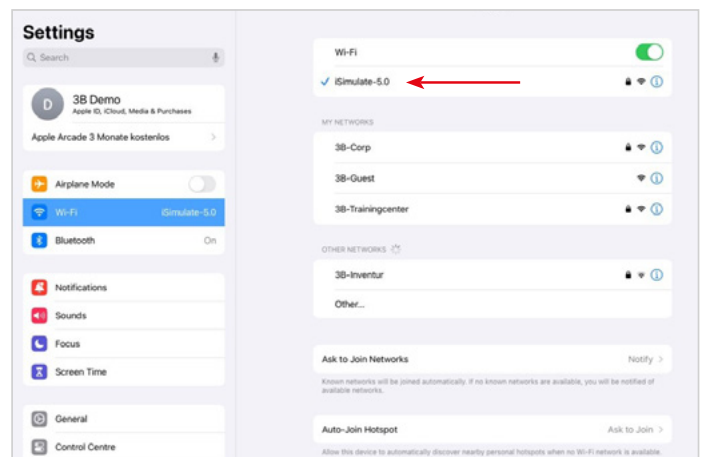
Settings

Search

D
3B Demo
Apple ID, iCloud, Media & Purchases

Apple Arcade 3 Monate kostenlos

Airplane Mode

Wi-Fi iSimulate-5.0

Bluetooth On

Notifications

Sounds

Focus

Screen Time

General

Control Centre

Wi-Fi

iSimulate-5.0

MY NETWORKS

3B-Corp

3B-Guest

3B-Trainingcenter

OTHER NETWORKS

3B-Inventur

Other...

Ask to Join Networks Notify

Known networks will be joined automatically. If no known networks are available, you will be notified of available networks.

Auto-Join Hotspot Ask to Join

Allow this device to automatically discover nearby personal hotspots when no Wi-Fi network is available.